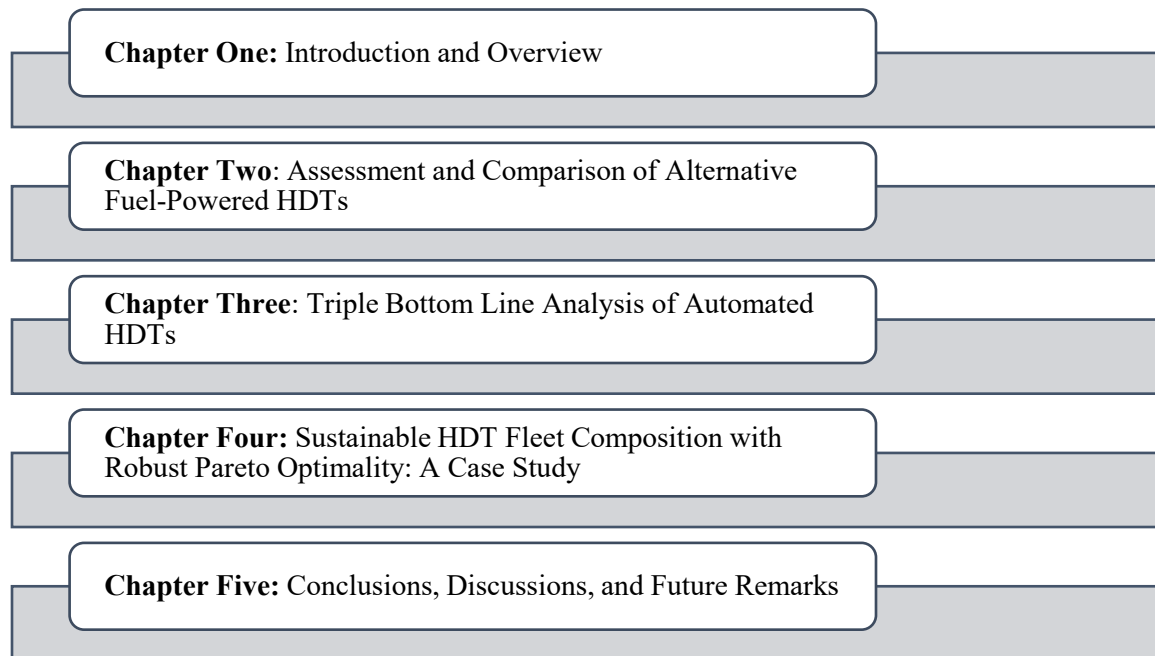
**Chapter One:** Introduction and Overview

**Chapter Two**: Assessment and Comparison of Alternative Fuel-Powered HDTs

**Chapter Three**: Triple Bottom Line Analysis of Automated HDTs

**Chapter Four:** Sustainable HDT Fleet Composition with Robust Pareto Optimality: A Case Study

**Chapter Five:** Conclusions, Discussions, and Future Remarks